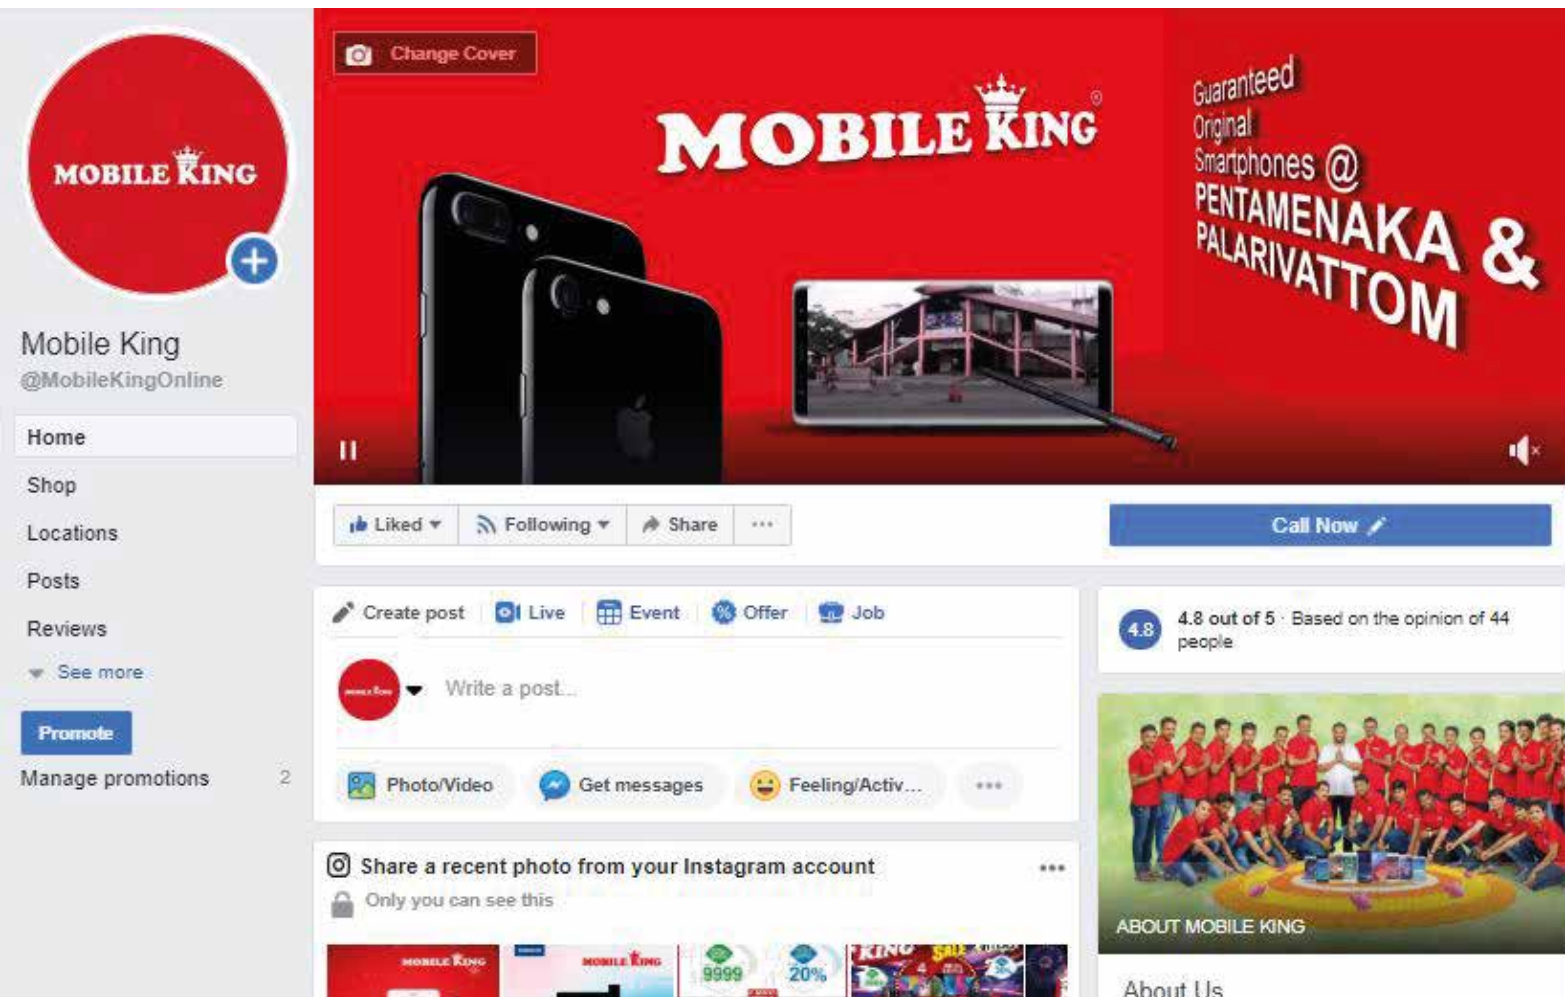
MOBILE KING

Mobile King
@MobileKingOnline

Home
Shop
Locations
Posts
Reviews
See more

Promote
Manage promotions 2

Change Cover

MOBILE KING

Guaranteed Original Smartphones @ PENTAMENAKA & PALARIVATTOM

Liked
Following
Share
...
Call Now

Create post
Live
Event
Offer
Job

Write a post...

Photo/Video
Get messages
Feeling/Activ...
...

4.8
4.8 out of 5 · Based on the opinion of 44 people

ABOUT MOBILE KING

Share a recent photo from your Instagram account
Only you can see this

MOBILE KING
MOBILE KING
9999
20%
KING
SALE

About Us